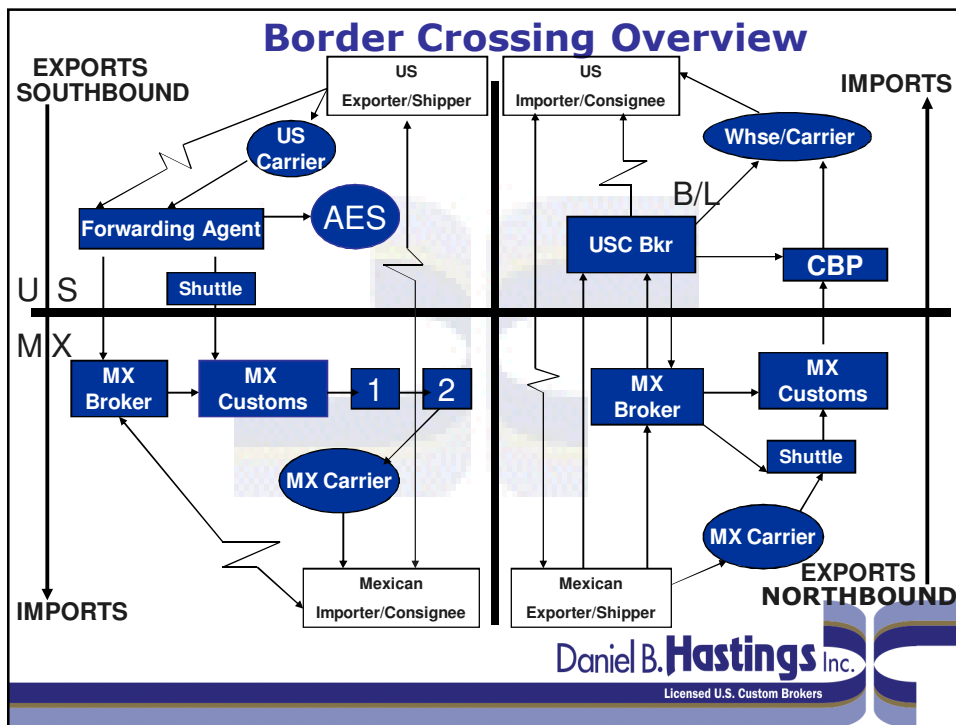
Border Crossing Overview

EXPORTS SOUTHBOUND

US Exporter/Shipper

US Importer/Consignee

IMPORTS

US Carrier

Whse/Carrier

B/L

Forwarding Agent

AES

USC Bkr

CBP

Shuttle

U S

M X

MX Broker

MX Customs

1

2

MX Broker

MX Customs

Shuttle

MX Carrier

MX Carrier

EXPORTS NORTHBOUND

Mexican Importer/Consignee

Mexican Exporter/Shipper

IMPORTS

Daniel B. Hastings Inc.

Licensed U.S. Custom Brokers